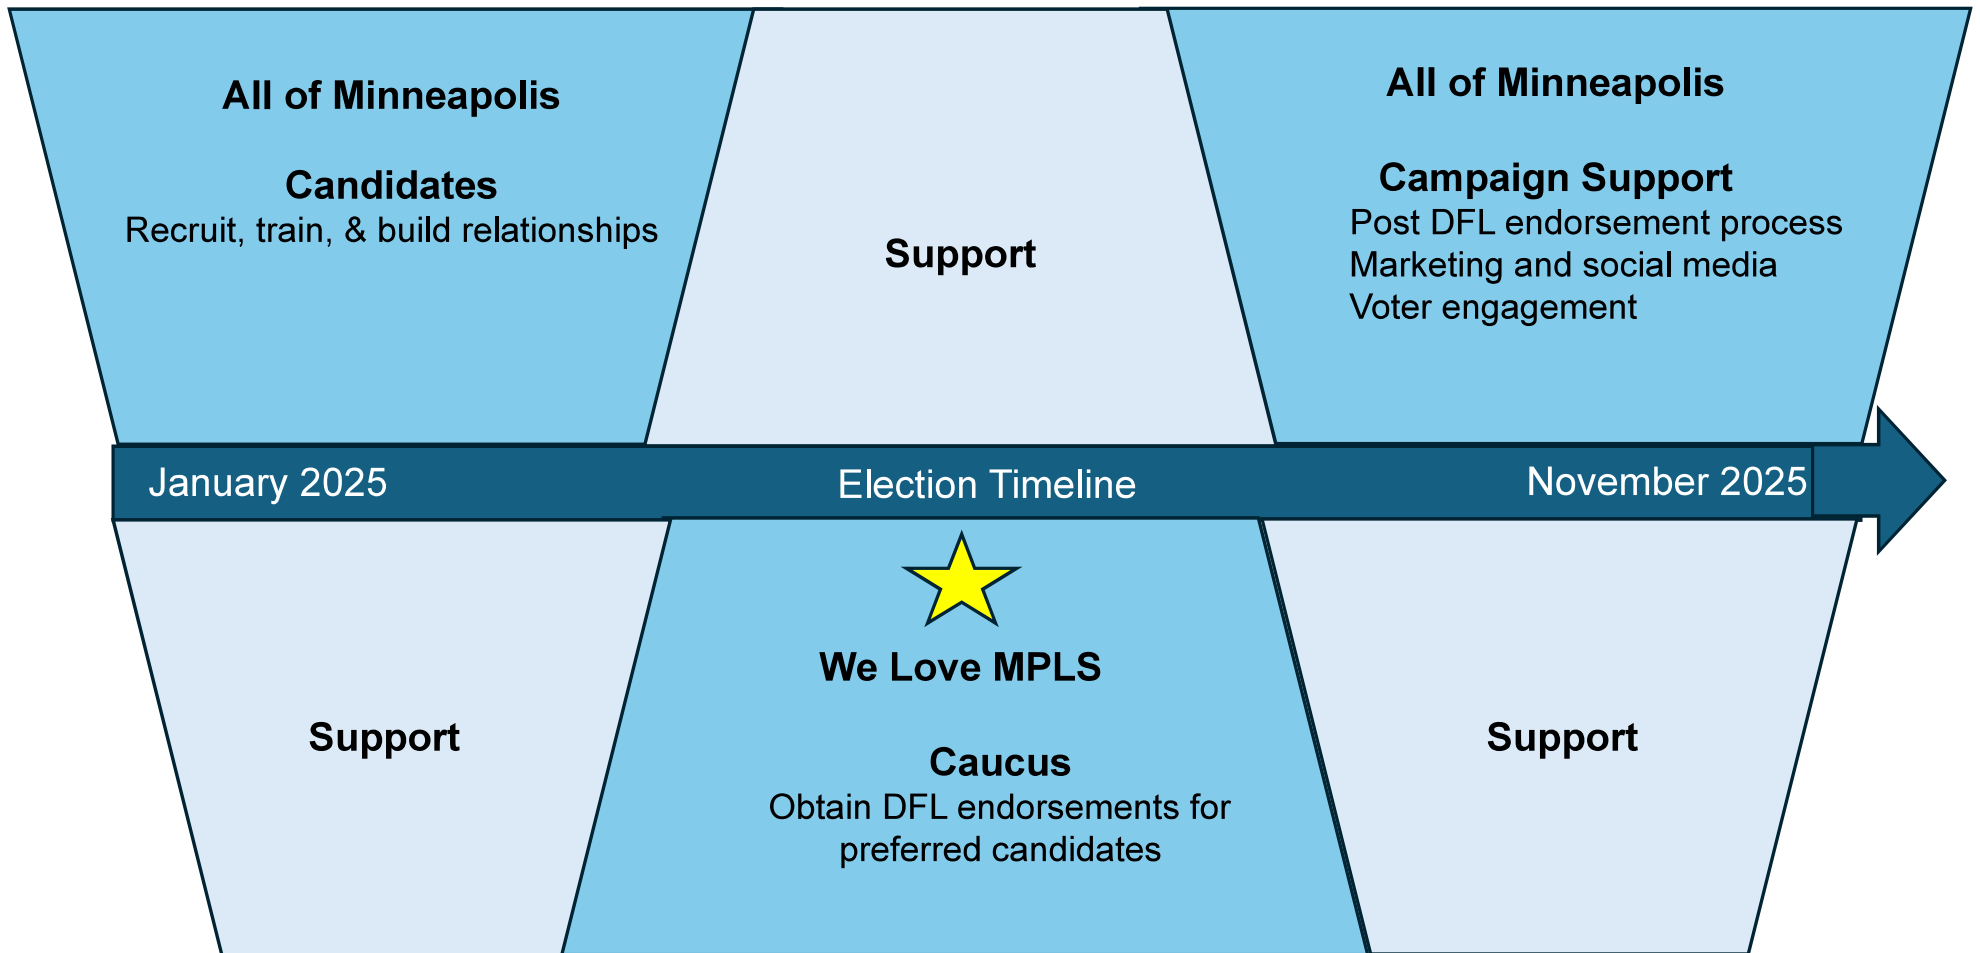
All of Minneapolis

Candidates
Recruit, train, & build relationships

Support

All of Minneapolis

Campaign Support
Post DFL endorsement process
Marketing and social media
Voter engagement

January 2025

Election Timeline

November 2025

Support

We Love MPLS

Caucus
Obtain DFL endorsements for preferred candidates

Support